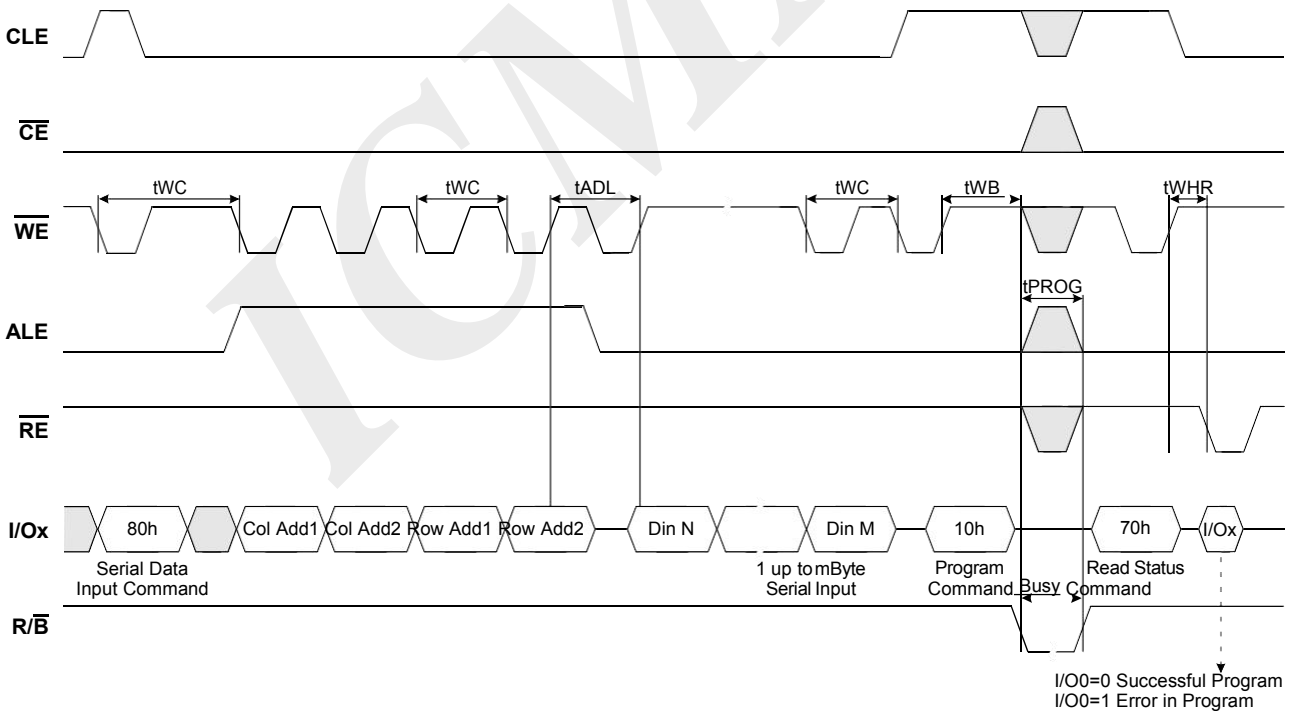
CLE

$\overline{CE}$

tWC tWC tADL tWC tWB tWHR

$\overline{WE}$

tPROG

ALE

$\overline{RE}$

I/Ox 80h Col Add1 Col Add2 Row Add1 Row Add2 Din N Din M 10h 70h I/Ox

Serial Data Input Command

1 up tomByte Serial Input

Program Command

Busy

Read Status Command

$R/\overline{B}$

I/O0=0 Successful Program
I/O0=1 Error in Program